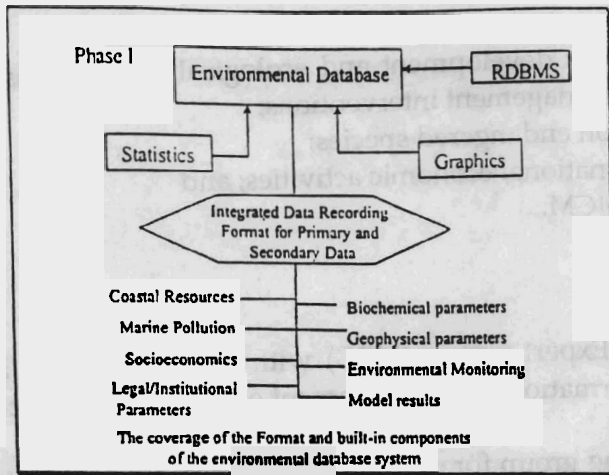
Phase I

Environmental Database

RDBMS

Statistics

Graphics

Integrated Data Recording Format for Primary and Secondary Data

Coastal Resources

Marine Pollution

Socioeconomics

Legal/Institutional Parameters

Biochemical parameters

Geophysical parameters

Environmental Monitoring

Model results

The coverage of the Format and built-in components of the environmental database system